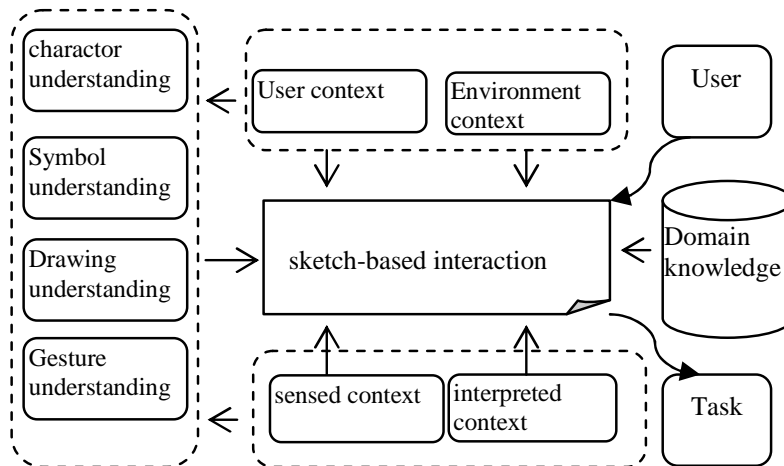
charactor understanding

Symbol understanding

Drawing understanding

Gesture understanding

User context

Environment context

User

sketch-based interaction

Domain knowledge

sensed context

interpreted context

Task